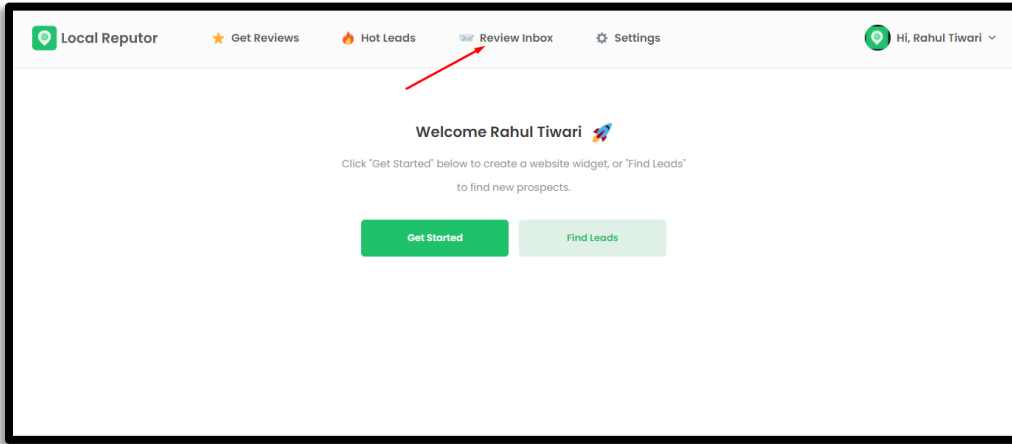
Local Reputor

Get Reviews

Hot Leads

Review Inbox

Settings

Hi, Rahul Tiwari

Welcome Rahul Tiwari

Click "Get Started" below to create a website widget, or "Find Leads" to find new prospects.

Get Started

Find Leads